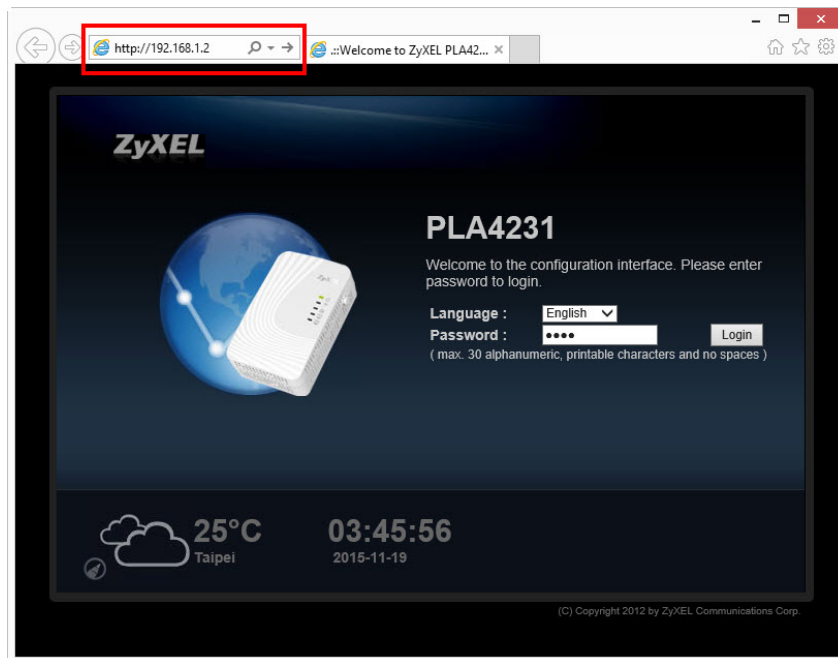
http://192.168.1.2

.::Welcome to ZyXEL PLA42...

ZyXEL

PLA4231

Welcome to the configuration interface. Please enter password to login.

Language : English

Password : ••••

Login

( max. 30 alphanumeric, printable characters and no spaces )

25°C
Taipei

03:45:56
2015-11-19

(C) Copyright 2012 by ZyXEL Communications Corp.